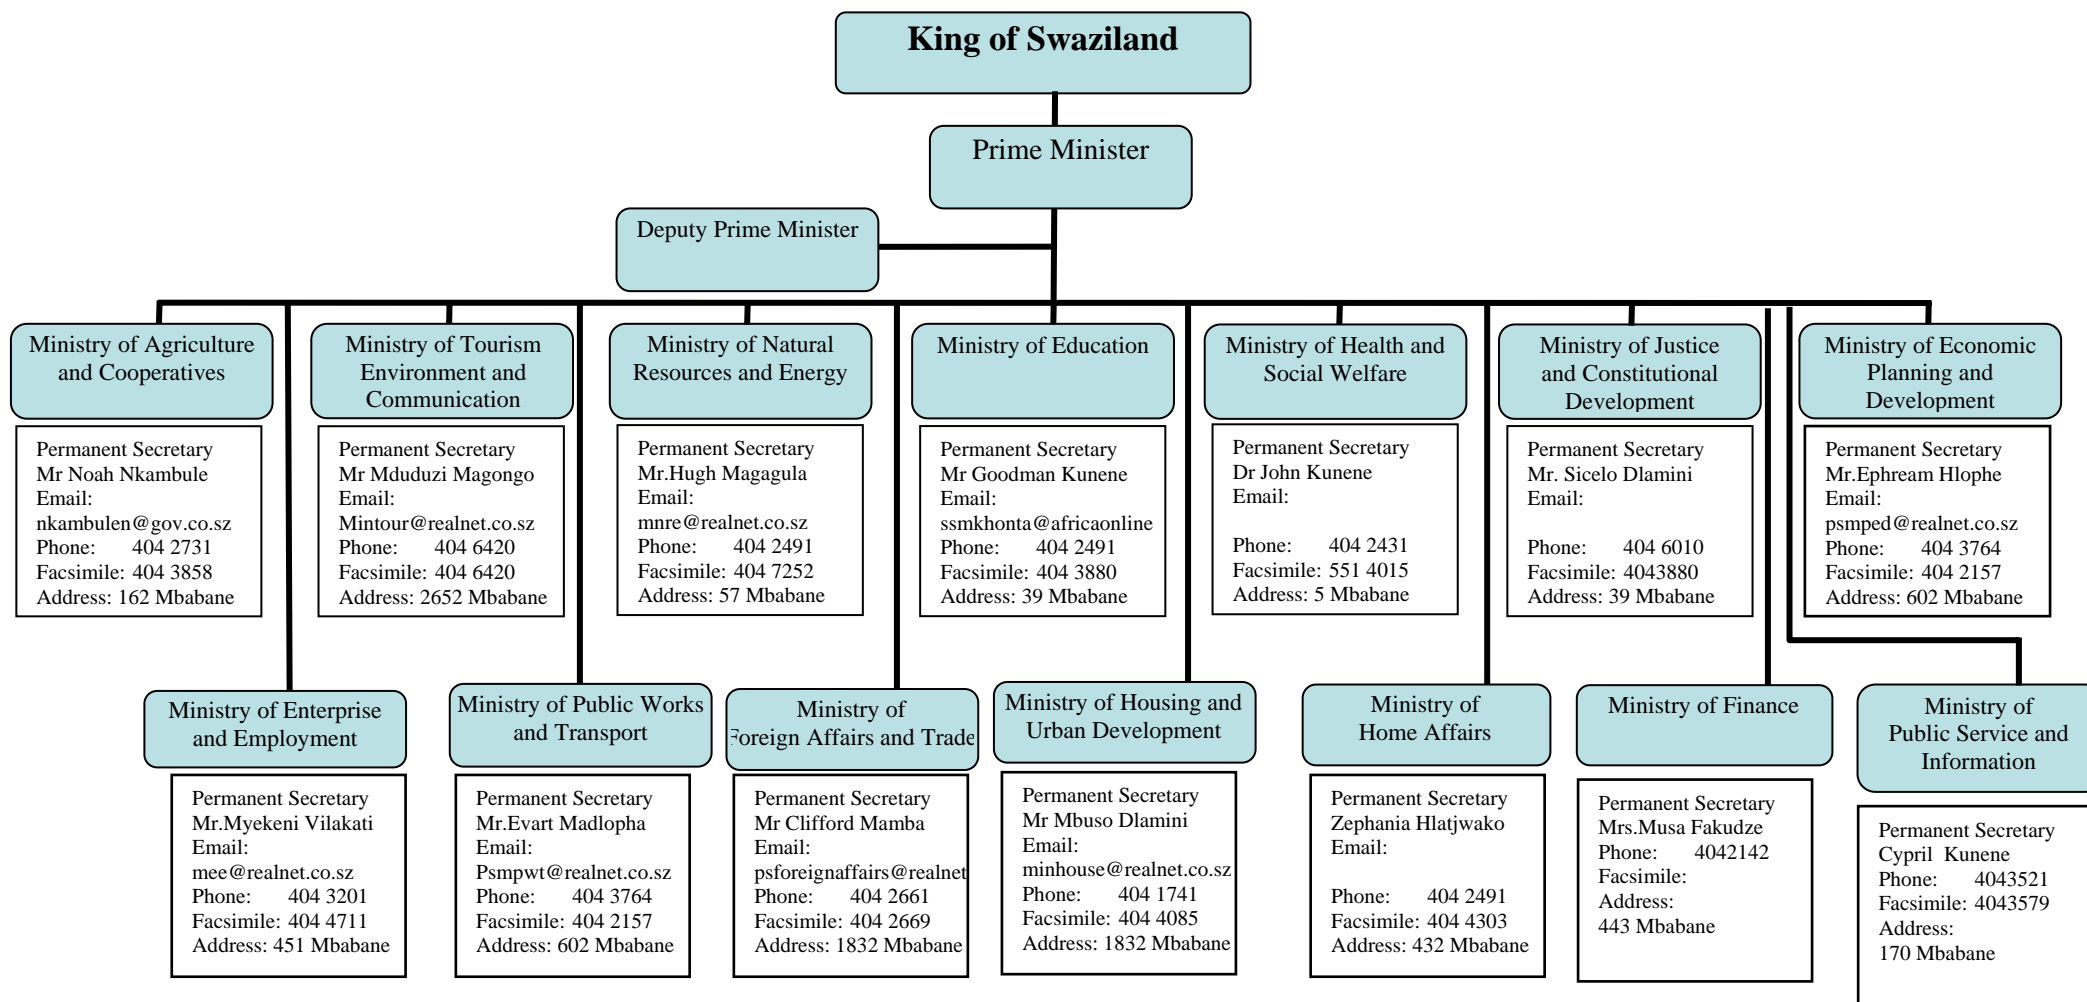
King of Swaziland

Prime Minister

Deputy Prime Minister

Ministry of Agriculture and Cooperatives

Permanent Secretary
Mr Noah Nkambule
Email:
nkambulen@gov.co.sz
Phone: 404 2731
Facsimile: 404 3858
Address: 162 Mbabane

Ministry of Tourism Environment and Communication

Permanent Secretary
Mr Mduduzi Magongo
Email:
Mintour@realnet.co.sz
Phone: 404 6420
Facsimile: 404 6420
Address: 2652 Mbabane

Ministry of Natural Resources and Energy

Permanent Secretary
Mr.Hugh Magagula
Email:
mnre@realnet.co.sz
Phone: 404 2491
Facsimile: 404 7252
Address: 57 Mbabane

Ministry of Education

Permanent Secretary
Mr Goodman Kunene
Email:
ssmkhonta@africaonline
Phone: 404 2491
Facsimile: 404 3880
Address: 39 Mbabane

Ministry of Health and Social Welfare

Permanent Secretary
Dr John Kunene
Email:

Phone: 404 2431
Facsimile: 551 4015
Address: 5 Mbabane

Ministry of Justice and Constitutional Development

Permanent Secretary
Mr. Sicelo Dlamini
Email:

Phone: 404 6010
Facsimile: 4043880
Address: 39 Mbabane

Ministry of Economic Planning and Development

Permanent Secretary
Mr.Ephream Hlophe
Email:
psmped@realnet.co.sz
Phone: 404 3764
Facsimile: 404 2157
Address: 602 Mbabane

Ministry of Enterprise and Employment

Permanent Secretary
Mr.Myekeni Vilakati
Email:
mee@realnet.co.sz
Phone: 404 3201
Facsimile: 404 4711
Address: 451 Mbabane

Ministry of Public Works and Transport

Permanent Secretary
Mr.Evart Madlopha
Email:
Psmpwt@realnet.co.sz
Phone: 404 3764
Facsimile: 404 2157
Address: 602 Mbabane

Ministry of Foreign Affairs and Trade

Permanent Secretary
Mr Clifford Mamba
Email:
psforeignaffairs@realnet
Phone: 404 2661
Facsimile: 404 2669
Address: 1832 Mbabane

Ministry of Housing and Urban Development

Permanent Secretary
Mr Mbuso Dlamini
Email:
minhouse@realnet.co.sz
Phone: 404 1741
Facsimile: 404 4085
Address: 1832 Mbabane

Ministry of Home Affairs

Permanent Secretary
Zephania Hlatjwako
Email:

Phone: 404 2491
Facsimile: 404 4303
Address: 432 Mbabane

Ministry of Finance

Permanent Secretary
Mrs.Musa Fakudze
Phone: 4042142
Facsimile:
Address:
443 Mbabane

Ministry of Public Service and Information

Permanent Secretary
Cypril Kunene
Phone: 4043521
Facsimile: 4043579
Address:
170 Mbabane